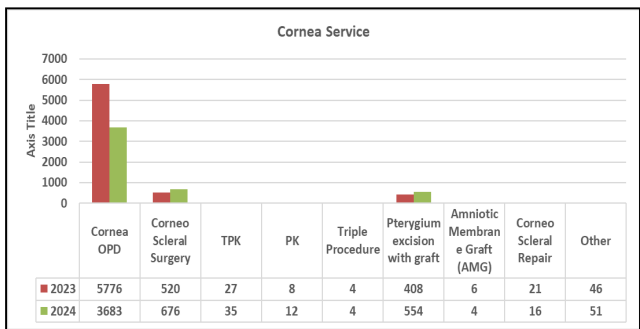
Cornea Service

Axis Title

7000
6000
5000
4000
3000
2000
1000
0

| | Cornea OPD | Corneo Scleral Surgery | TPK | PK | Triple Procedure | Pterygium excision with graft | Amniotic Membrane Graft (AMG) | Corneo Scleral Repair | Other |
|---|---|---|---|---|---|---|---|---|---|
| 2023 | 5776 | 520 | 27 | 8 | 4 | 408 | 6 | 21 | 46 |
| 2024 | 3683 | 676 | 35 | 12 | 4 | 554 | 4 | 16 | 51 |